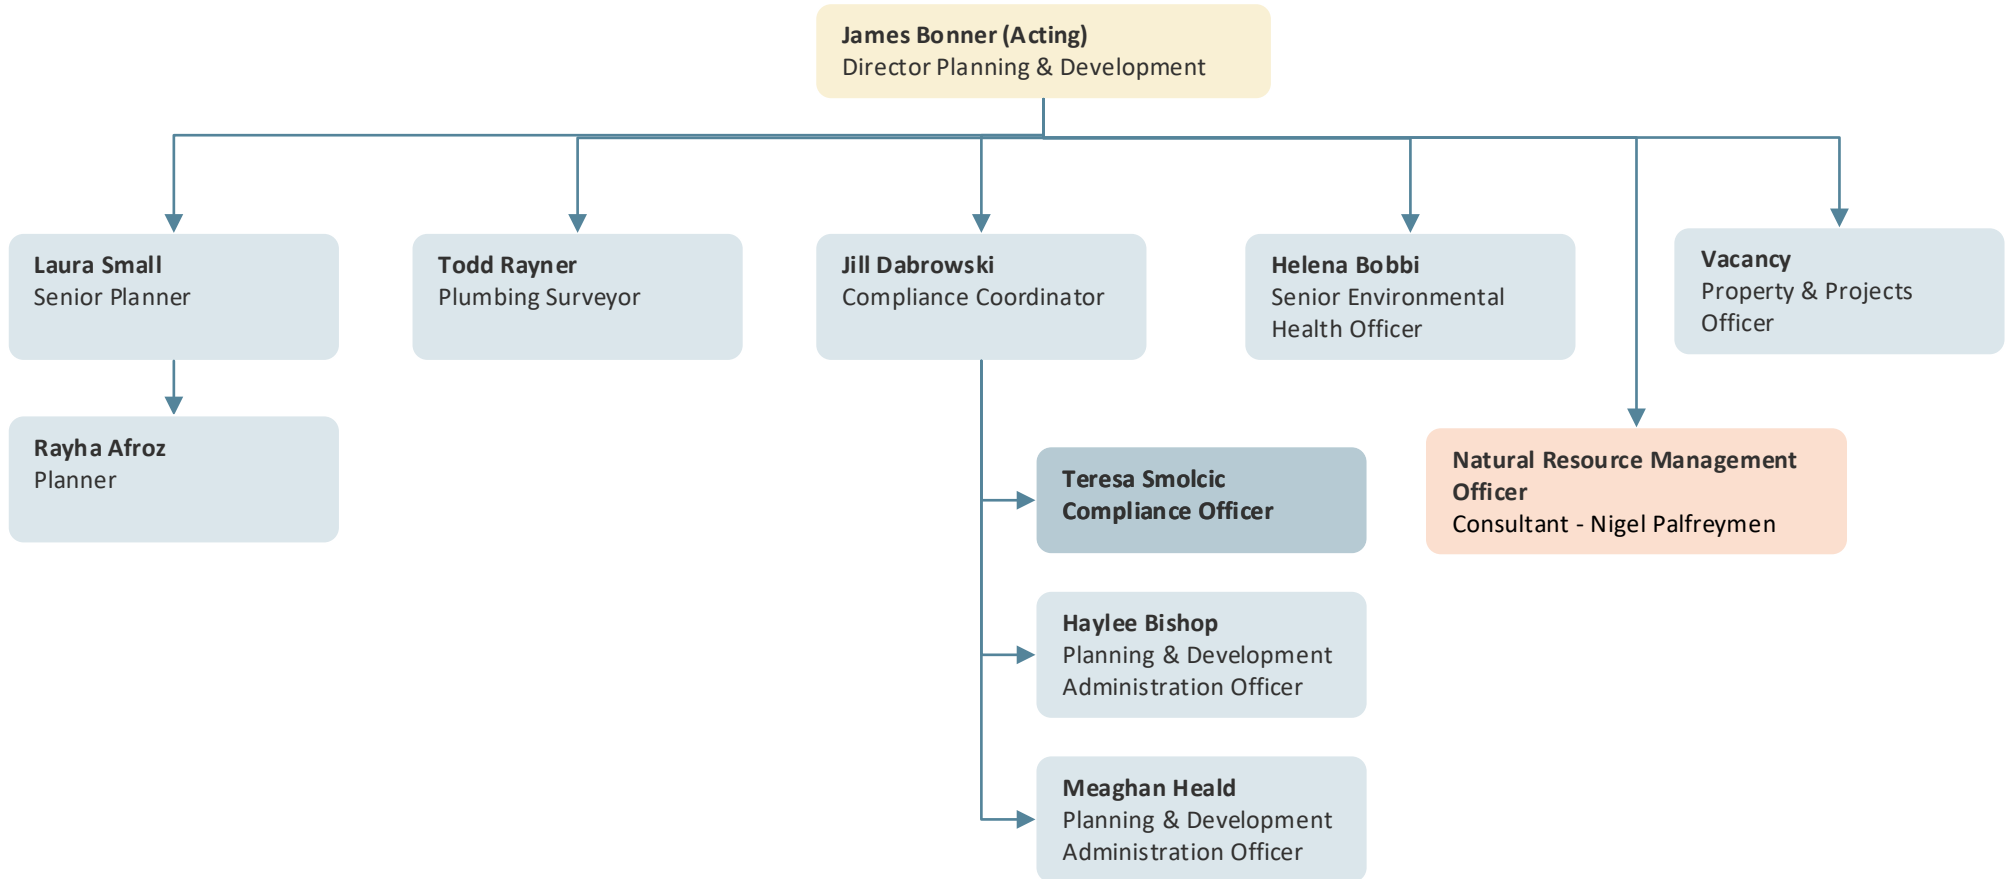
James Bonner (Acting)
Director Planning & Development

Laura Small
Senior Planner

Rayha Afroz
Planner

Todd Rayner
Plumbing Surveyor

Jill Dabrowski
Compliance Coordinator

Teresa Smolcic
Compliance Officer

Haylee Bishop
Planning & Development Administration Officer

Meaghan Heald
Planning & Development Administration Officer

Helena Bobbi
Senior Environmental Health Officer

Natural Resource Management Officer
Consultant - Nigel Palfreymen

Vacancy
Property & Projects Officer